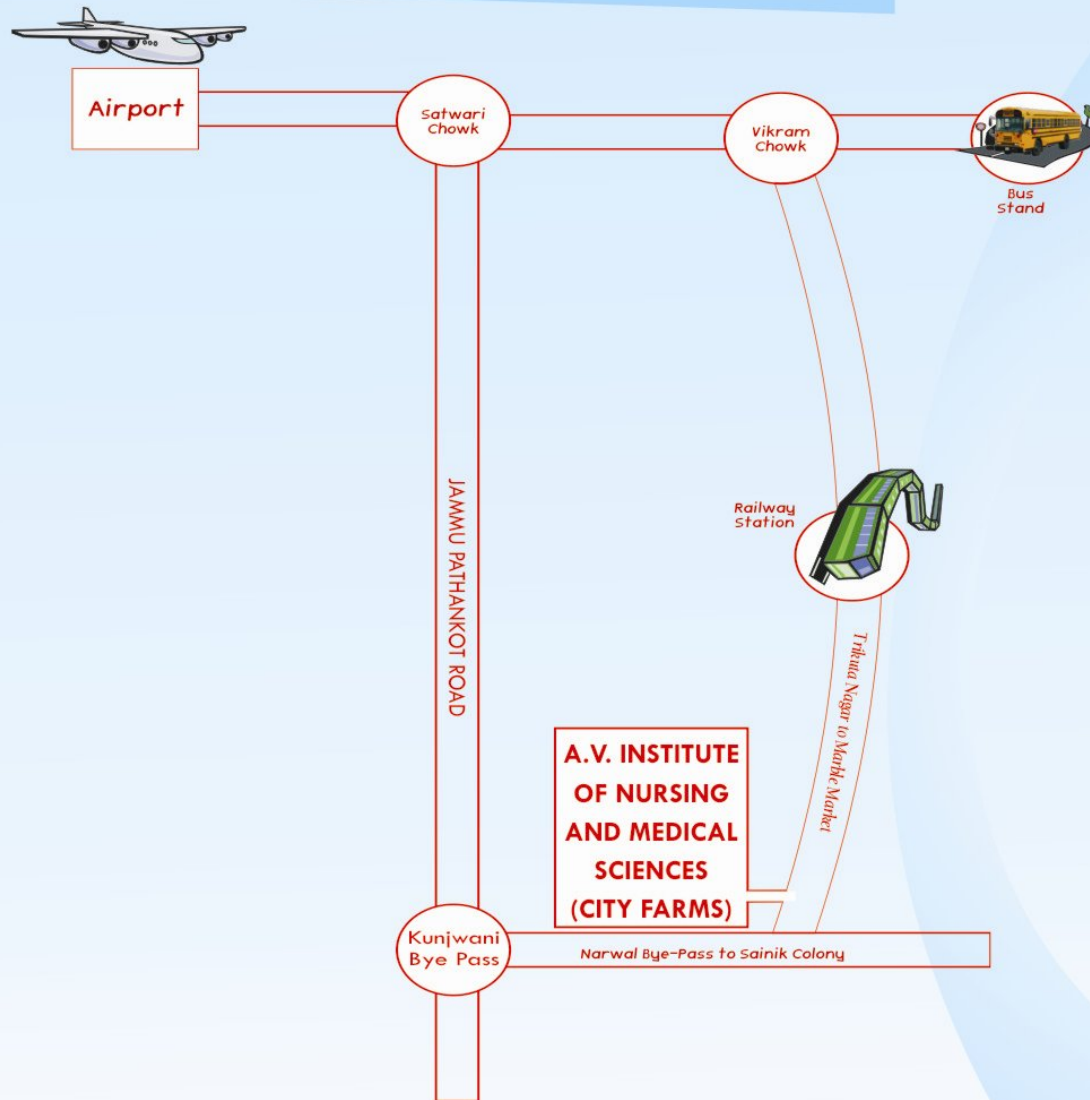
Airport

Satwari Chowk

Vikram Chowk

Bus Stand

JAMMU PATHANKOT ROAD

Railway Station

Trikuta Nagar to Marble Market

A.V. INSTITUTE OF NURSING AND MEDICAL SCIENCES (CITY FARMS)

Kunjwani Bye Pass

Narwal Bye-Pass to Sainik Colony